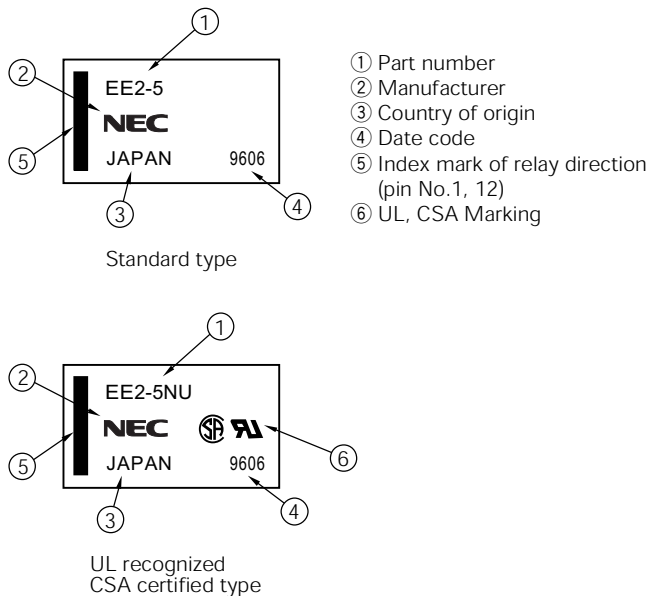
①
②
EE2-5
NEC
⑤
JAPAN
9606
③
④

① Part number
② Manufacturer
③ Country of origin
④ Date code
⑤ Index mark of relay direction (pin No.1, 12)
⑥ UL, CSA Marking

Standard type

①
②
EE2-5NU
NEC
SA
⑤
JAPAN
9606
⑥
③
④

UL recognized
CSA certified type